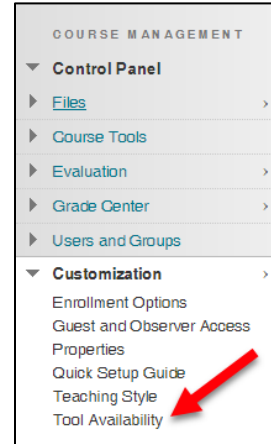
COURSE MANAGEMENT

Control Panel

Files

Course Tools

Evaluation

Grade Center

Users and Groups

Customization

Enrollment Options

Guest and Observer Access

Properties

Quick Setup Guide

Teaching Style

Tool Availability